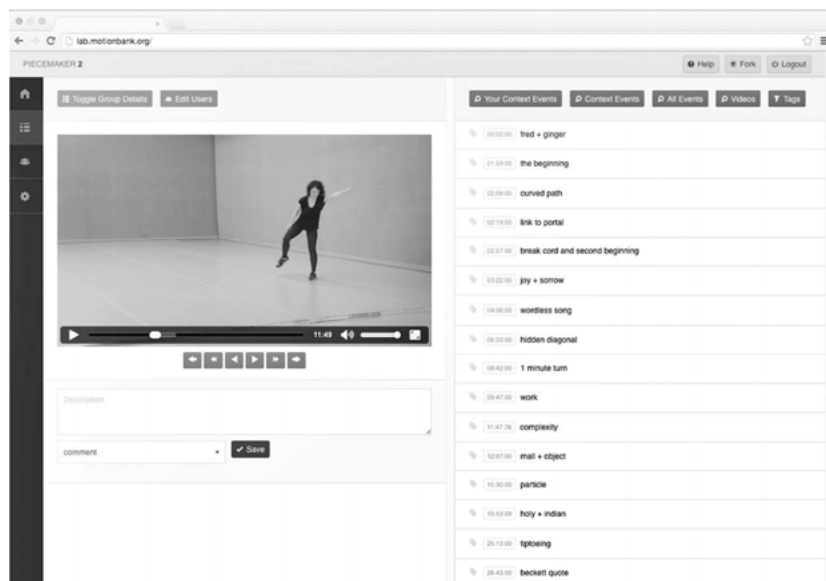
lab.motionbank.org/

PIECEMAKER 2

Help Fork Logout

Toggle Group Details Edit Users

Your Context Events Context Events All Events Videos Tags

00:02:00 fred + ginger
01:33:00 the beginning
02:08:00 curved path
02:19:00 link to portal
02:57:00 break cord and second beginning
03:22:00 joy + sorrow
04:06:00 wordless song
06:33:00 hidden diagonal
08:42:00 1 minute turn
09:47:00 work
11:47:76 complexity
12:07:00 mail + object
15:30:00 particle
15:53:09 holy + indian
25:13:00 tiptoeing
26:43:00 beckett quote

11:49

Description

comment

Save